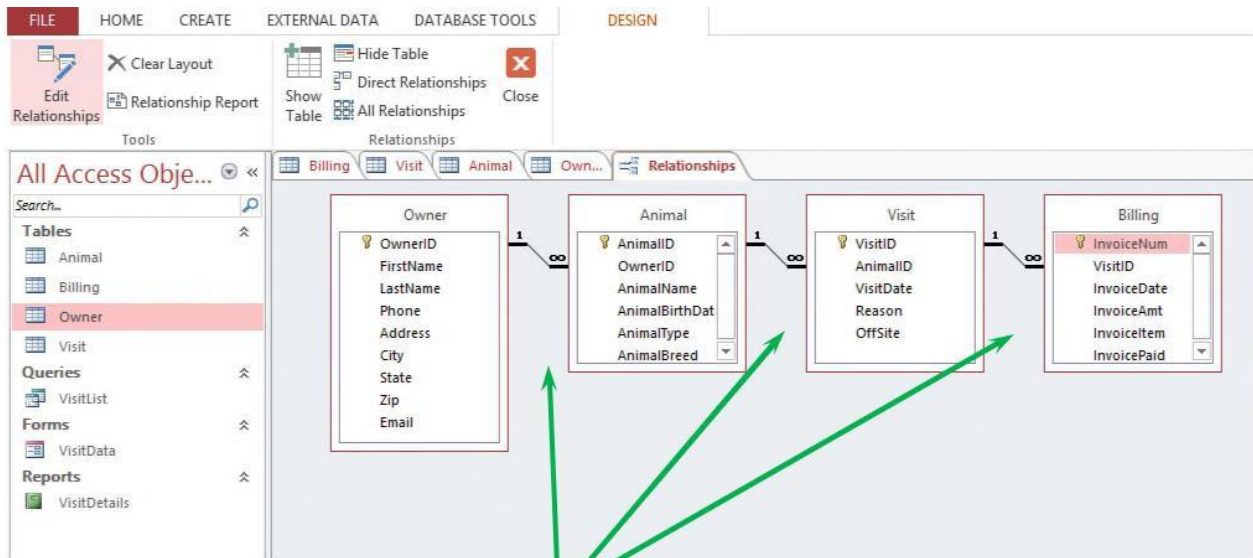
FILE HOME CREATE EXTERNAL DATA DATABASE TOOLS DESIGN

Edit Relationships
Clear Layout
Relationship Report
Tools

Show Table
Hide Table
Direct Relationships
All Relationships
Close
Relationships

All Access Obje...
Search...
Tables
Animal
Billing
Owner
Visit
Queries
VisitList
Forms
VisitData
Reports
VisitDetails

Billing | Visit | Animal | Own... | Relationships

| Owner |
|---|
| OwnerID |
| FirstName |
| LastName |
| Phone |
| Address |
| City |
| State |
| Zip |
| Email |

1 ∞

| Animal |
|---|
| AnimalID |
| OwnerID |
| AnimalName |
| AnimalBirthDat |
| AnimalType |
| AnimalBreed |

1 ∞

| Visit |
|---|
| VisitID |
| AnimalID |
| VisitDate |
| Reason |
| OffSite |

1 ∞

| Billing |
|---|
| InvoiceNum |
| VisitID |
| InvoiceDate |
| InvoiceAmt |
| InvoiceItem |
| InvoicePaid |